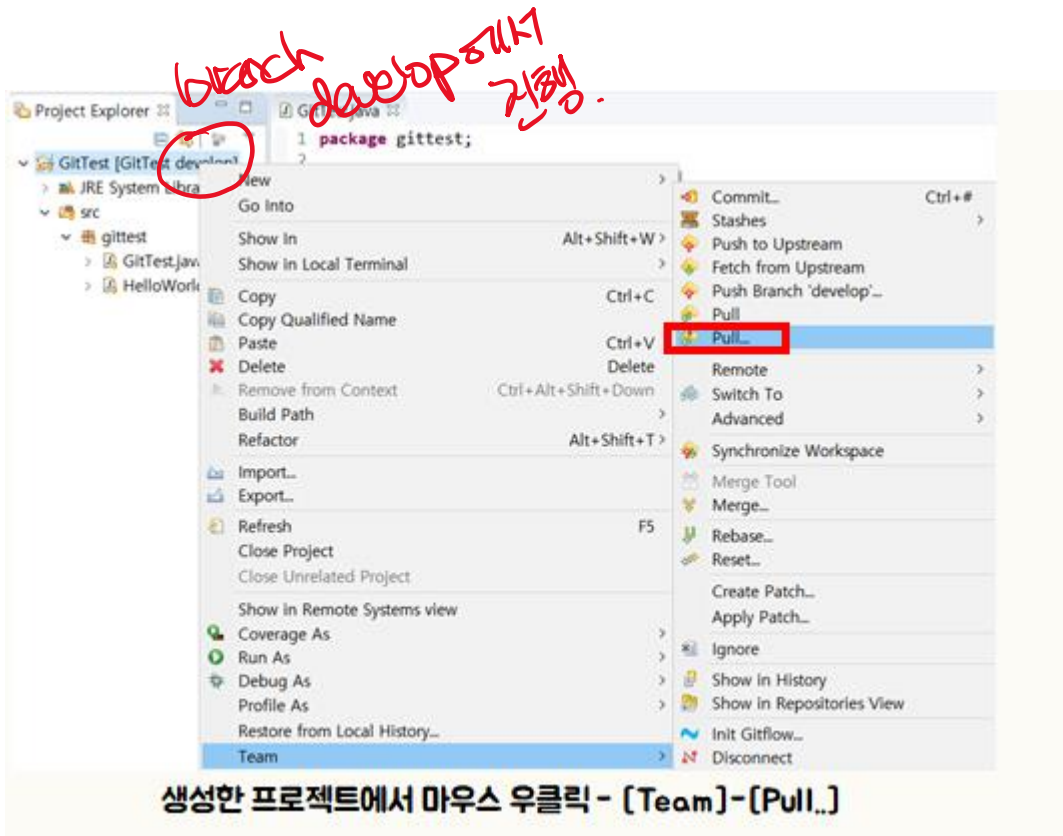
branch develop에서 진행.

Project Explorer

GitTest [GitTest develop]
JRE System Libra
src
gittest
GitTest.java
HelloWorld

GitTest.java
1 package gittest;
2

New
Go Into
Show In Alt+Shift+W
Show in Local Terminal
Copy Ctrl+C
Copy Qualified Name
Paste Ctrl+V
Delete Delete
Remove from Context Ctrl+Alt+Shift+Down
Build Path
Refactor Alt+Shift+T
Import...
Export...
Refresh F5
Close Project
Close Unrelated Project
Show in Remote Systems view
Coverage As
Run As
Debug As
Profile As
Restore from Local History...
Team

Commit... Ctrl+#
Stashes
Push to Upstream
Fetch from Upstream
Push Branch 'develop'...
Pull
Pull...
Remote
Switch To
Advanced
Synchronize Workspace
Merge Tool
Merge...
Rebase...
Reset...
Create Patch...
Apply Patch...
Ignore
Show in History
Show in Repositories View
Init Gitflow...
Disconnect

생성한 프로젝트에서 마우스 우클릭 - [Team]-[Pull..]